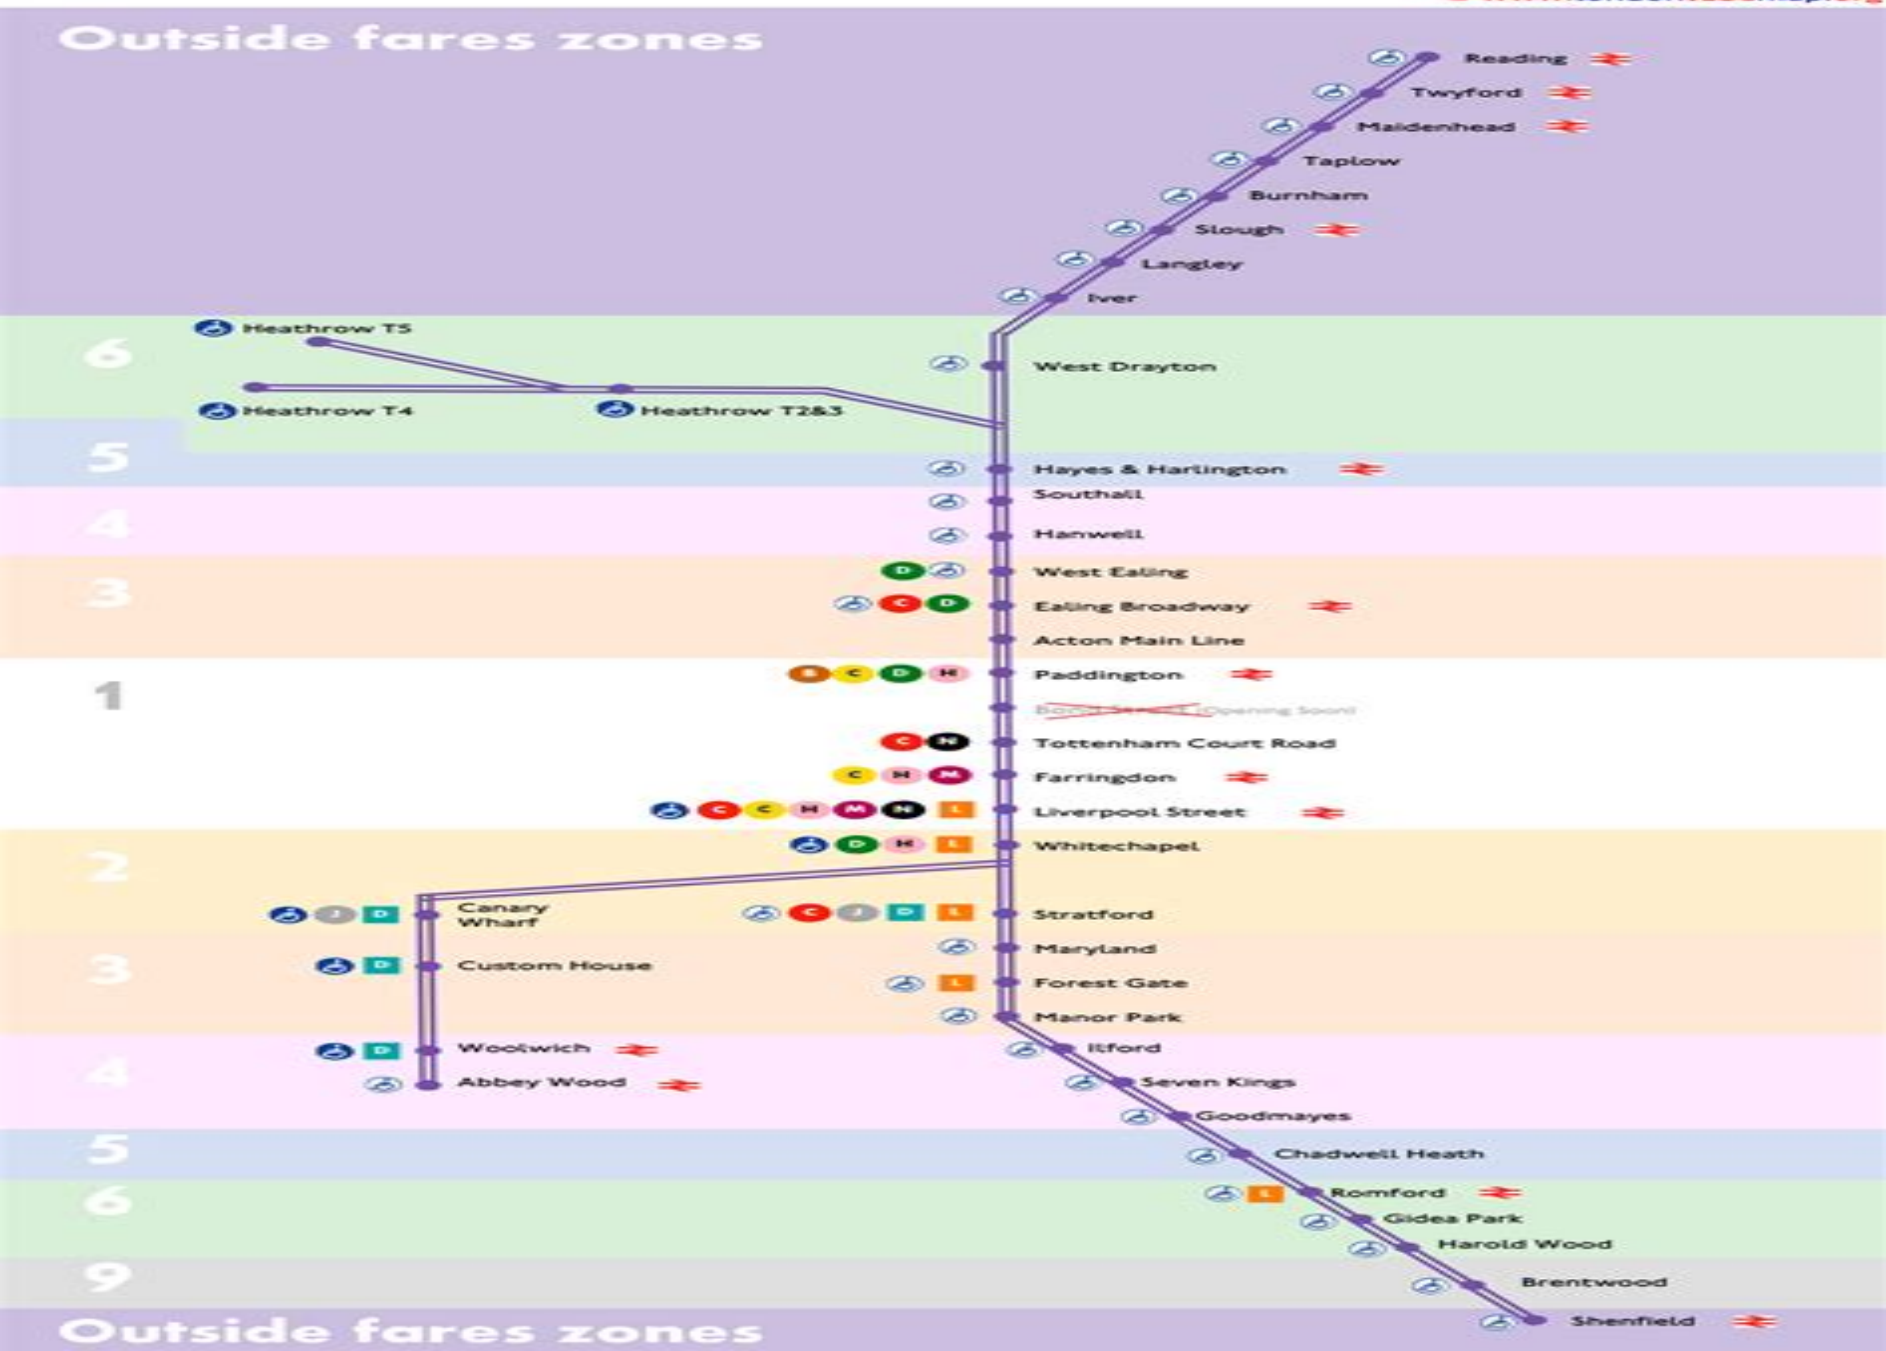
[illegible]

Outside fares zones

Reading
Twyford
Maidenhead
Taplow
Burnham
Slough
Langley
Iver

6

Heathrow T5
West Drayton
Heathrow T4
Heathrow T2&3

5

Hayes & Harlington

4

Southall
Hanwell

3

D West Ealing
C D Ealing Broadway
Acton Main Line

1

B C D H Paddington
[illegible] (Opening Soon)
C N Tottenham Court Road
C H M Farringdon
C C H M N L Liverpool Street

2

D H L Whitechapel
J D Canary Wharf
C J D L Stratford

3

D Custom House
Maryland
L Forest Gate
Manor Park

4

D Woolwich
Abbey Wood
Ilford
Seven Kings
Goodmayes

5

Chadwell Heath

6

L Romford
Gidea Park
Harold Wood

9

Brentwood
Shenfield

Outside fares zones